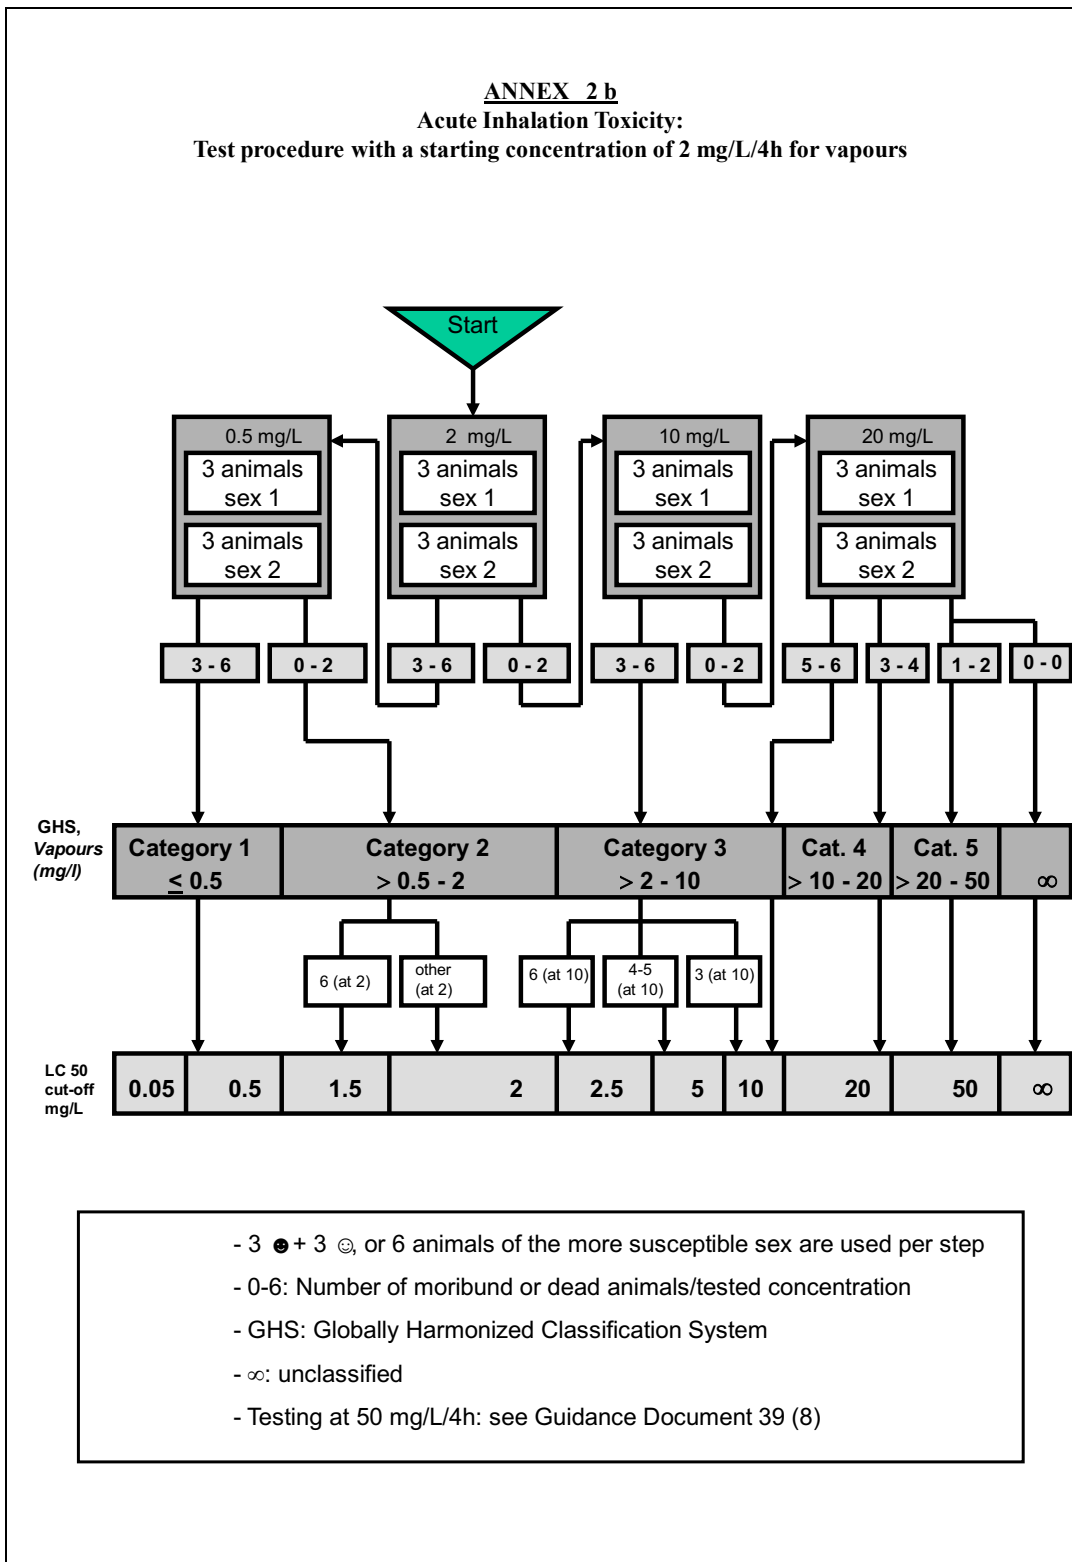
ANNEX 2 b
Acute Inhalation Toxicity:
Test procedure with a starting concentration of 2 mg/L/4h for vapours

Start

0.5 mg/L
3 animals sex 1
3 animals sex 2

2 mg/L
3 animals sex 1
3 animals sex 2

10 mg/L
3 animals sex 1
3 animals sex 2

20 mg/L
3 animals sex 1
3 animals sex 2

3 - 6 | 0 - 2 | 3 - 6 | 0 - 2 | 3 - 6 | 0 - 2 | 5 - 6 | 3 - 4 | 1 - 2 | 0 - 0

GHS, Vapours (mg/l)

| Category 1 $\leq 0.5$ | Category 2 $> 0.5 - 2$ | Category 3 $> 2 - 10$ | Cat. 4 $> 10 - 20$ | Cat. 5 $> 20 - 50$ | $\infty$ |
|---|---|---|---|---|---|

6 (at 2) | other (at 2) | 6 (at 10) | 4-5 (at 10) | 3 (at 10)

LC 50 cut-off mg/L

| 0.05 | 0.5 | 1.5 | 2 | 2.5 | 5 | 10 | 20 | 50 | $\infty$ |
|---|---|---|---|---|---|---|---|---|---|

- 3 ☻+ 3 ☺, or 6 animals of the more susceptible sex are used per step
- 0-6: Number of moribund or dead animals/tested concentration
- GHS: Globally Harmonized Classification System
- $\infty$: unclassified
- Testing at 50 mg/L/4h: see Guidance Document 39 (8)